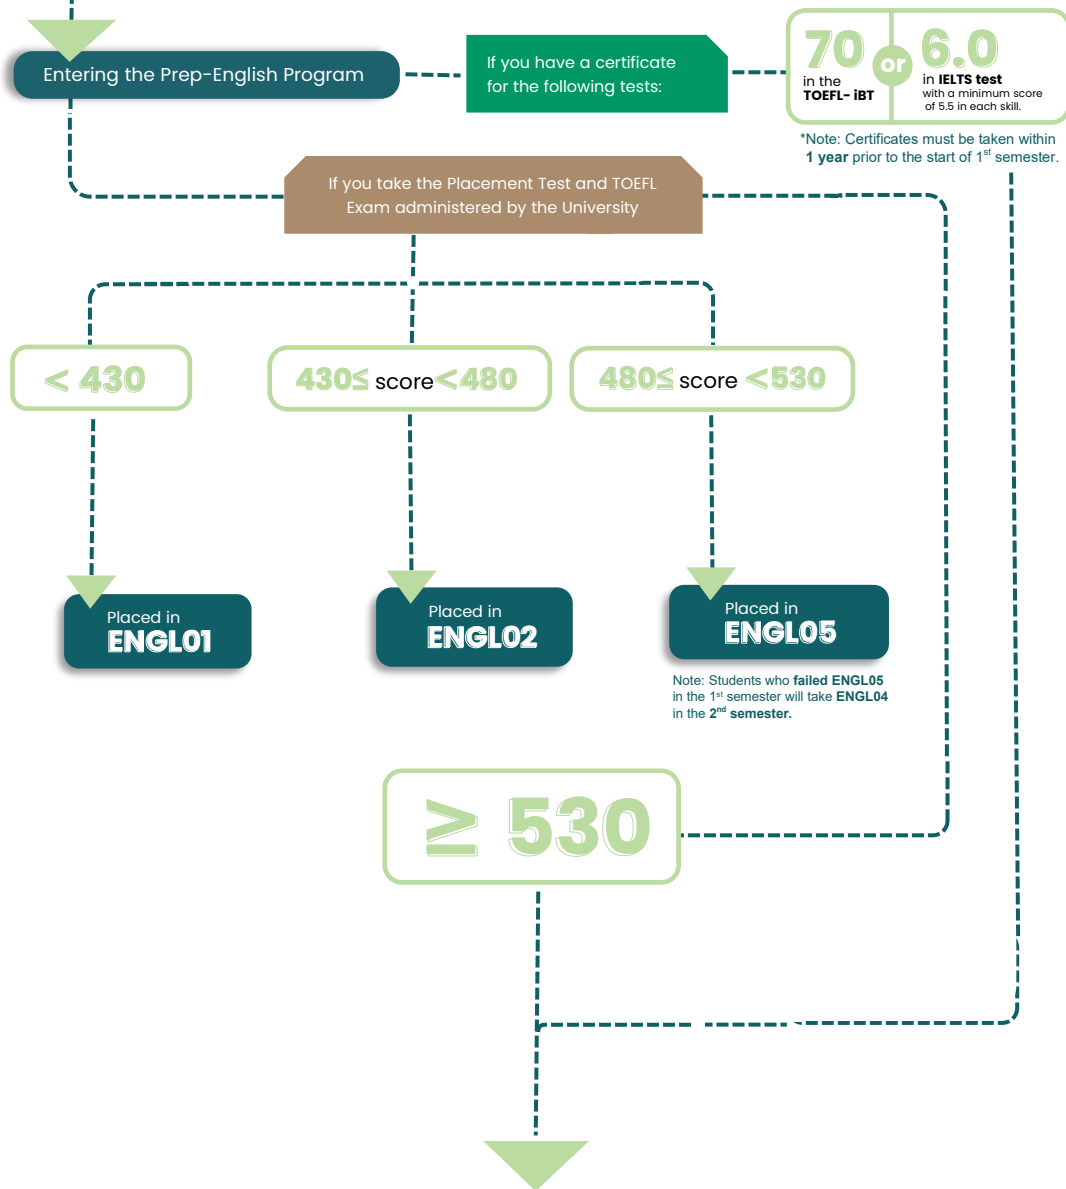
Entering the Prep-English Program

If you have a certificate for the following tests:

70 in the TOEFL- iBT or 6.0 in IELTS test with a minimum score of 5.5 in each skill.

*Note: Certificates must be taken within 1 year prior to the start of 1$^{st}$ semester.

If you take the Placement Test and TOEFL Exam administered by the University

< 430

430≤ score<480

480≤ score <530

Placed in ENGL01

Placed in ENGL02

Placed in ENGL05

Note: Students who failed ENGL05 in the 1$^{st}$ semester will take ENGL04 in the 2$^{nd}$ semester.

≥ 530